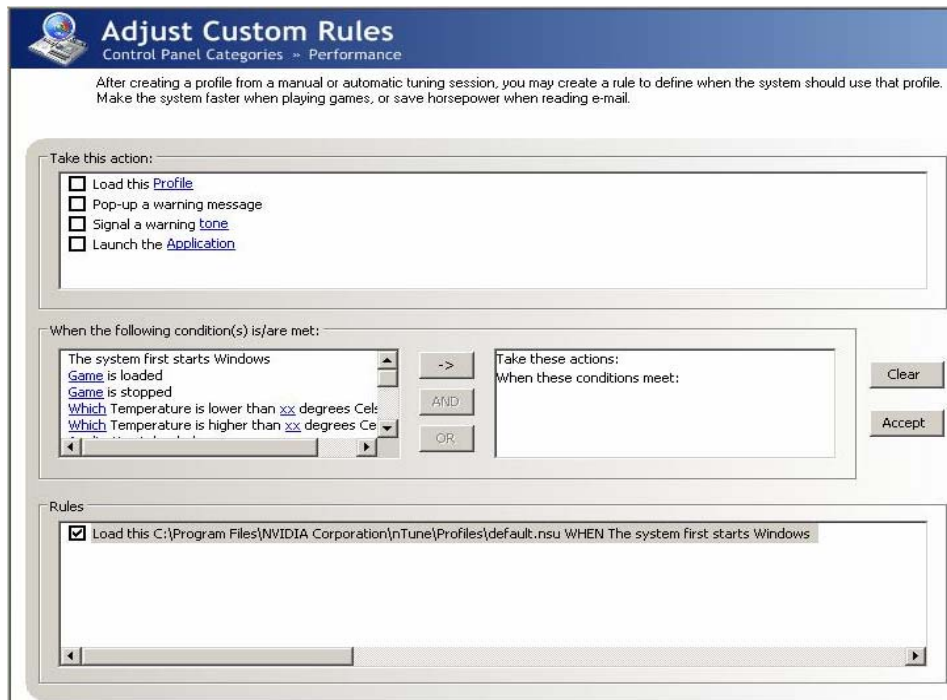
Adjust Custom Rules
Control Panel Categories » Performance

After creating a profile from a manual or automatic tuning session, you may create a rule to define when the system should use that profile. Make the system faster when playing games, or save horsepower when reading e-mail.

Take this action:
Load this Profile
Pop-up a warning message
Signal a warning tone
Launch the Application

When the following condition(s) is/are met:
The system first starts Windows
Game is loaded
Game is stopped
Which Temperature is lower than xx degrees Cels
Which Temperature is higher than xx degrees Ce
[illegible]

->
AND
OR

Take these actions:
When these conditions meet:

Clear
Accept

Rules
Load this C:\Program Files\NVIDIA Corporation\nTune\Profiles\default.nsu WHEN The system first starts Windows